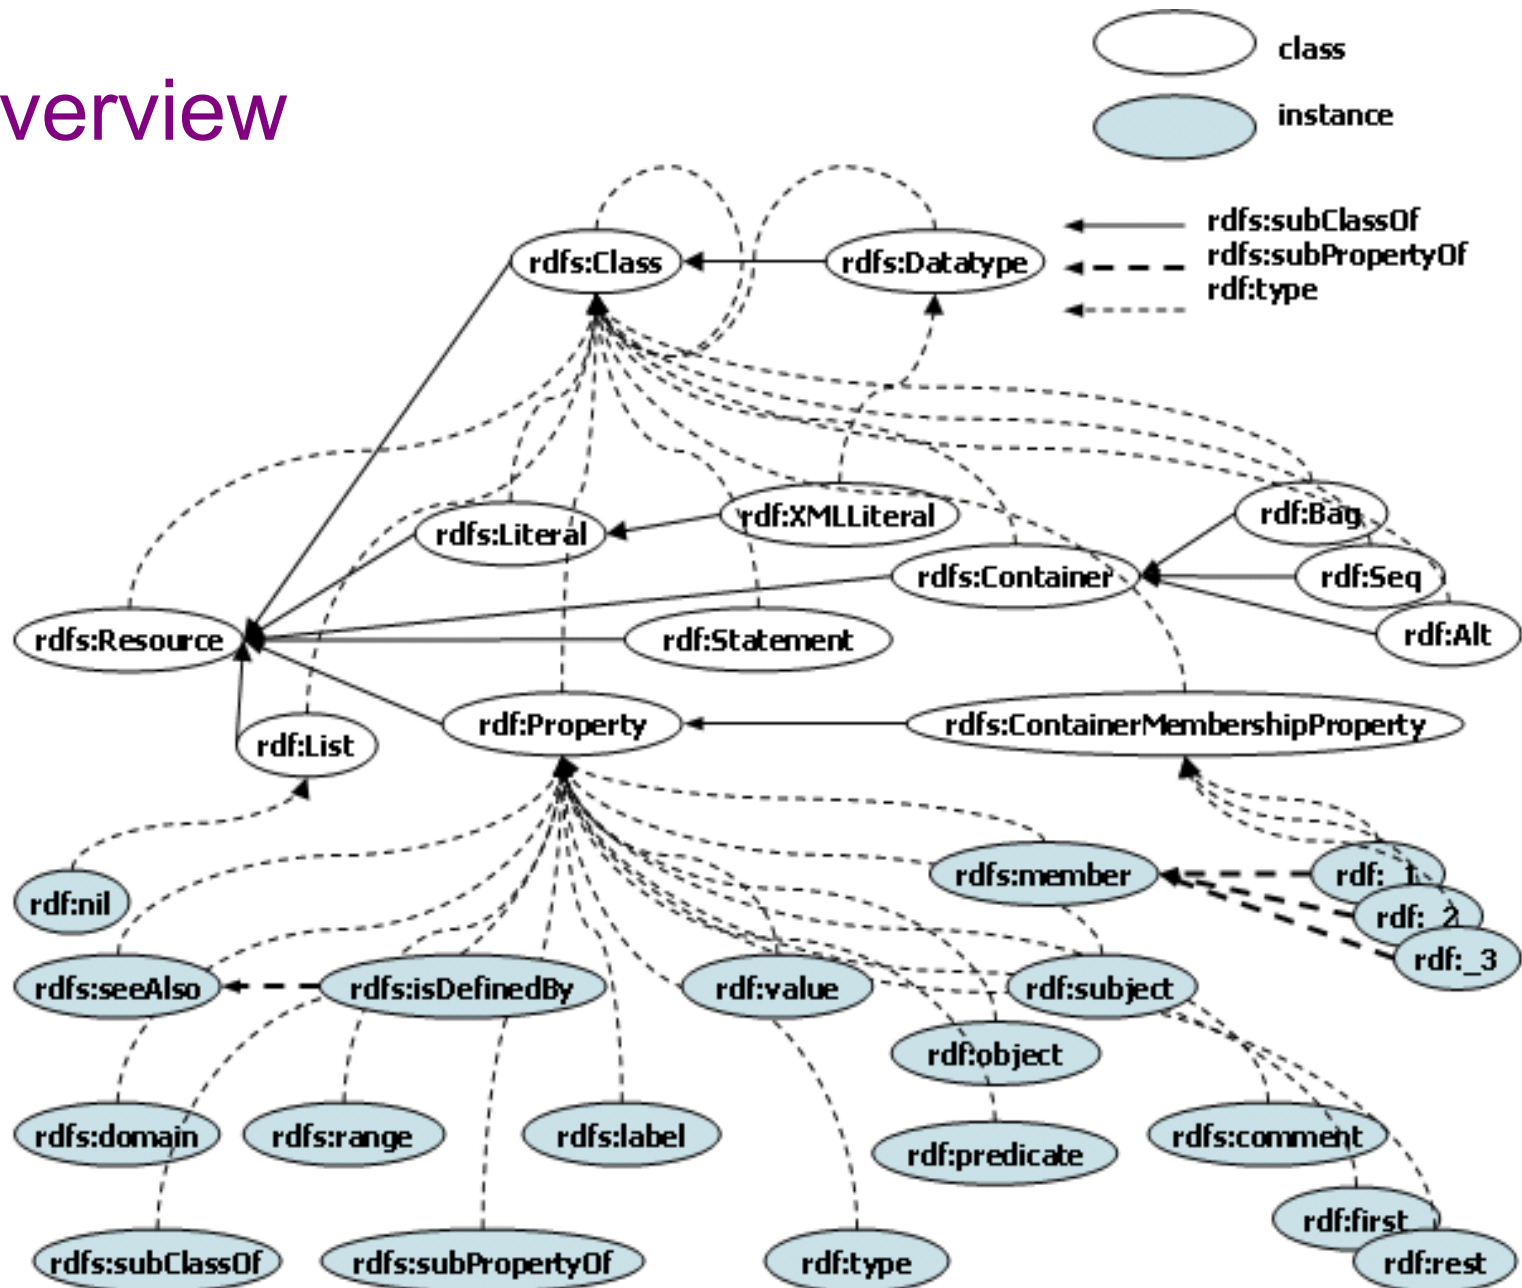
verview

class
instance

rdfs:subClassOf
rdfs:subPropertyOf
rdf:type

rdfs:Class
rdfs:Datatype
rdfs:Literal
rdf:XMLLiteral
rdf:Bag
rdfs:Container
rdf:Seq
rdfs:Resource
rdf:Statement
rdf:Alt
rdf:List
rdf:Property
rdfs:ContainerMembershipProperty
rdf:nil
rdfs:member
rdf:_1
rdf:_2
rdf:_3
rdfs:seeAlso
rdfs:isDefinedBy
rdf:value
rdf:subject
rdf:object
rdfs:domain
rdfs:range
rdfs:label
rdf:predicate
rdfs:comment
rdf:first
rdfs:subClassOf
rdfs:subPropertyOf
rdf:type
rdf:rest